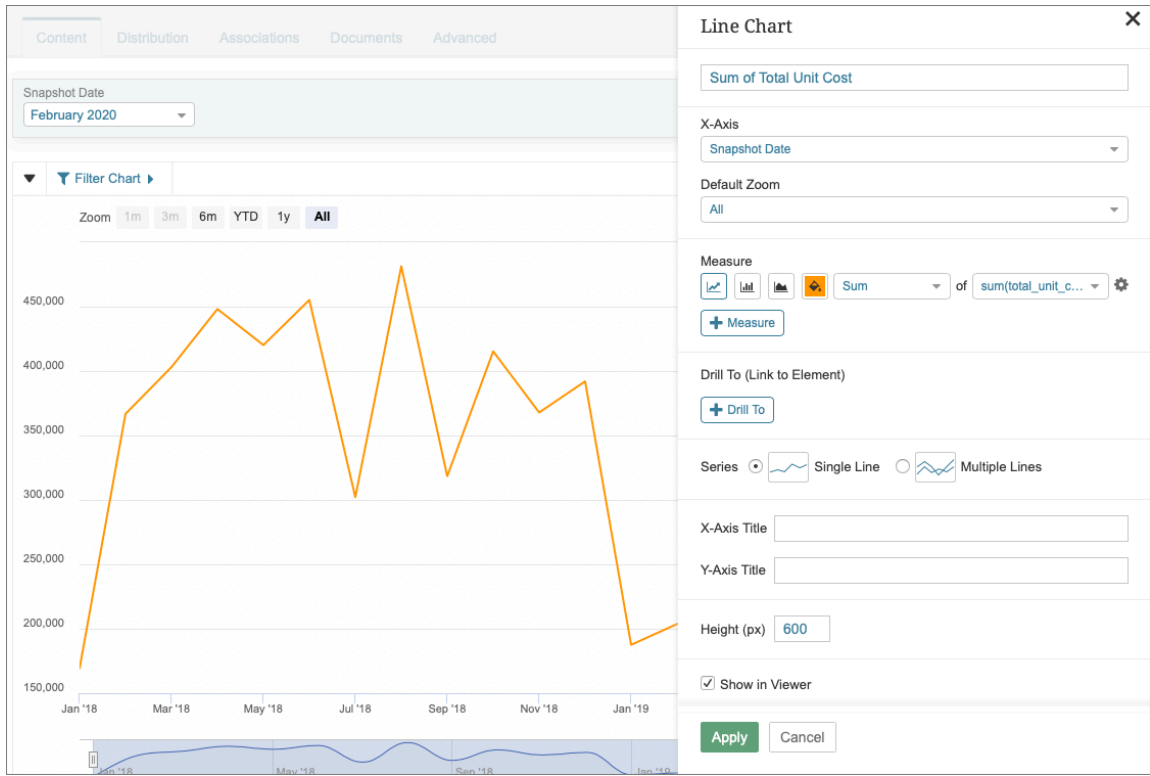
Content Distribution Associations Documents Advanced

Snapshot Date
February 2020

Filter Chart

Zoom 1m 3m 6m YTD 1y All

450,000
400,000
350,000
300,000
250,000
200,000
150,000

Jan '18 Mar '18 May '18 Jul '18 Sep '18 Nov '18 Jan '19

Jan '18 May '18 Sep '18 Jan '19

Line Chart

Sum of Total Unit Cost

X-Axis
Snapshot Date

Default Zoom
All

Measure
Sum of sum(total_unit_c...

Measure

Drill To (Link to Element)

Drill To

Series Single Line Multiple Lines

X-Axis Title

Y-Axis Title

Height (px) 600

Show in Viewer

Apply Cancel